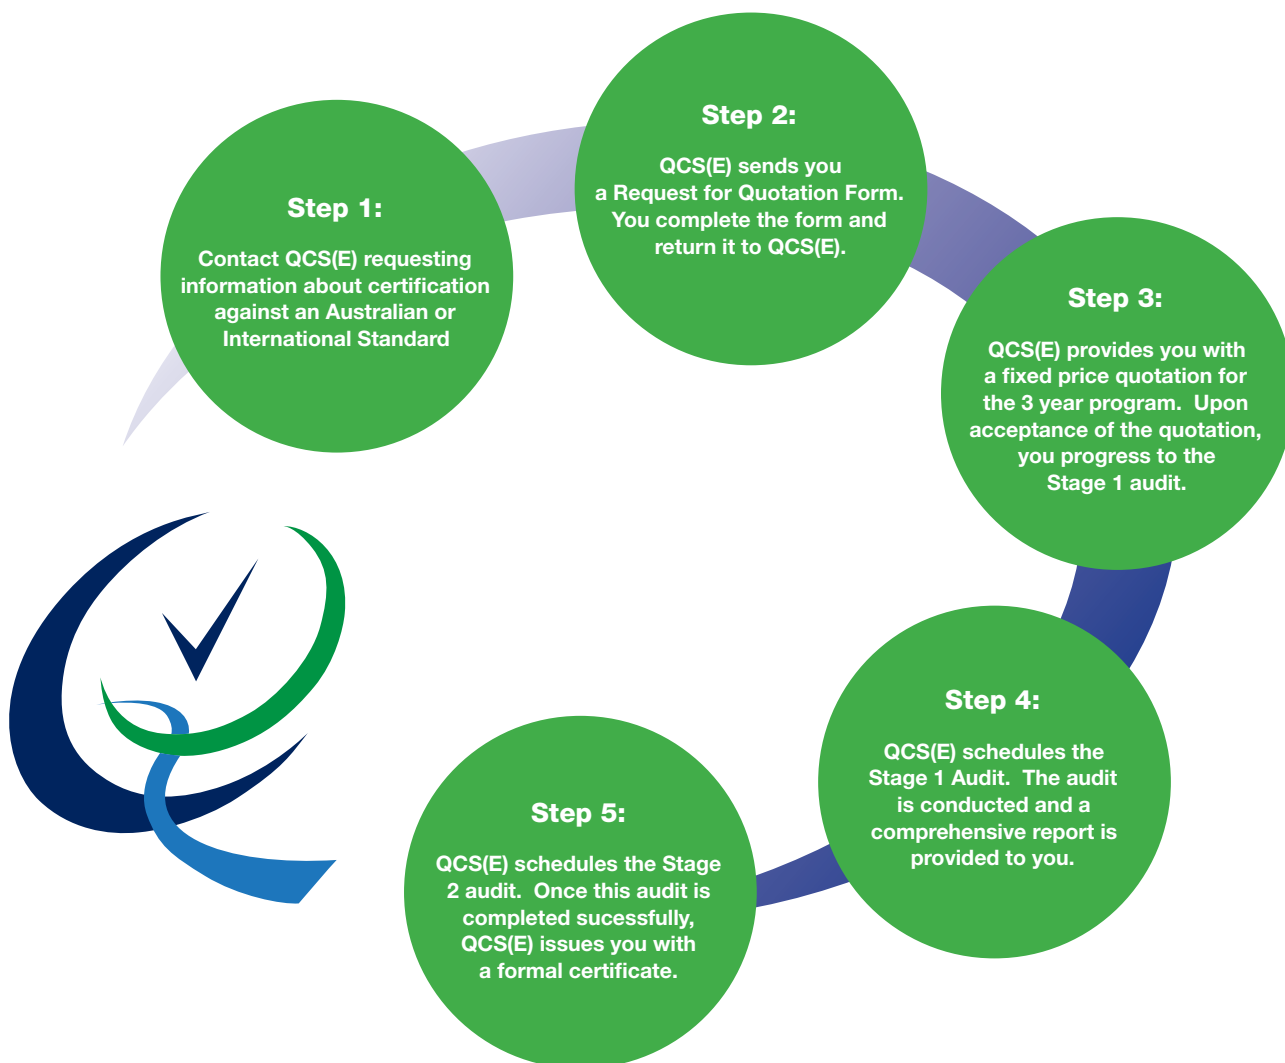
Step 1:

Contact QCS(E) requesting information about certification against an Australian or International Standard

Step 2:

QCS(E) sends you a Request for Quotation Form. You complete the form and return it to QCS(E).

Step 3:

QCS(E) provides you with a fixed price quotation for the 3 year program. Upon acceptance of the quotation, you progress to the Stage 1 audit.

Step 4:

QCS(E) schedules the Stage 1 Audit. The audit is conducted and a comprehensive report is provided to you.

Step 5:

QCS(E) schedules the Stage 2 audit. Once this audit is completed sucessfully, QCS(E) issues you with a formal certificate.